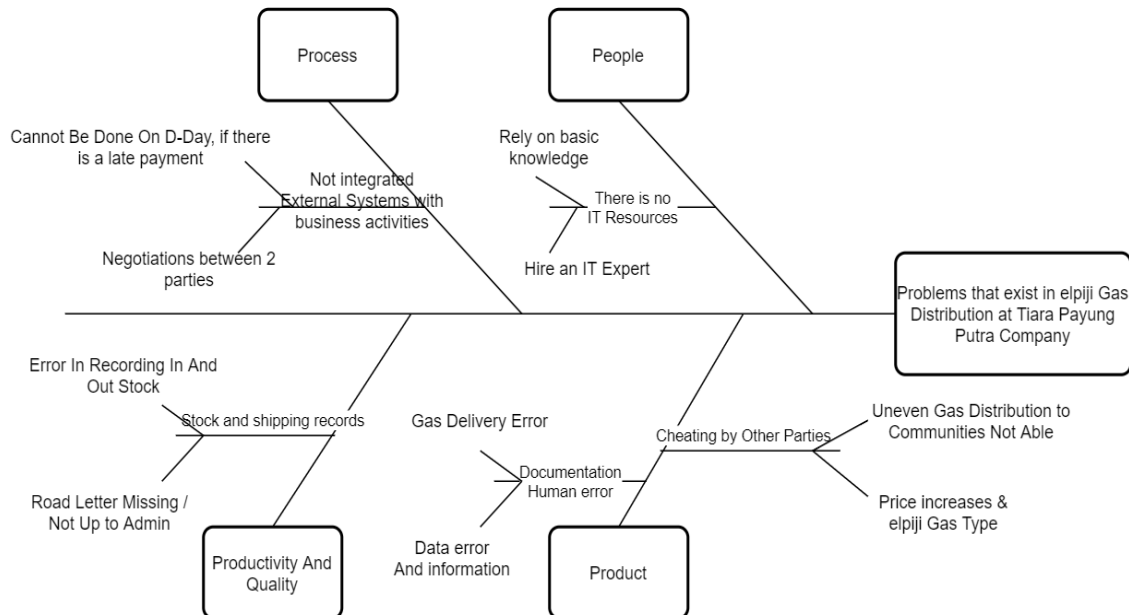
Process

People

Cannot Be Done On D-Day, if there is a late payment

Not integrated External Systems with business activities

Negotiations between 2 parties

Rely on basic knowledge

There is no IT Resources

Hire an IT Expert

Problems that exist in elpiji Gas Distribution at Tiara Payung Putra Company

Error In Recording In And Out Stock

Stock and shipping records

Road Letter Missing / Not Up to Admin

Gas Delivery Error

Documentation Human error

Data error And information

Cheating by Other Parties

Uneven Gas Distribution to Communities Not Able

Price increases & elpiji Gas Type

Productivity And Quality

Product